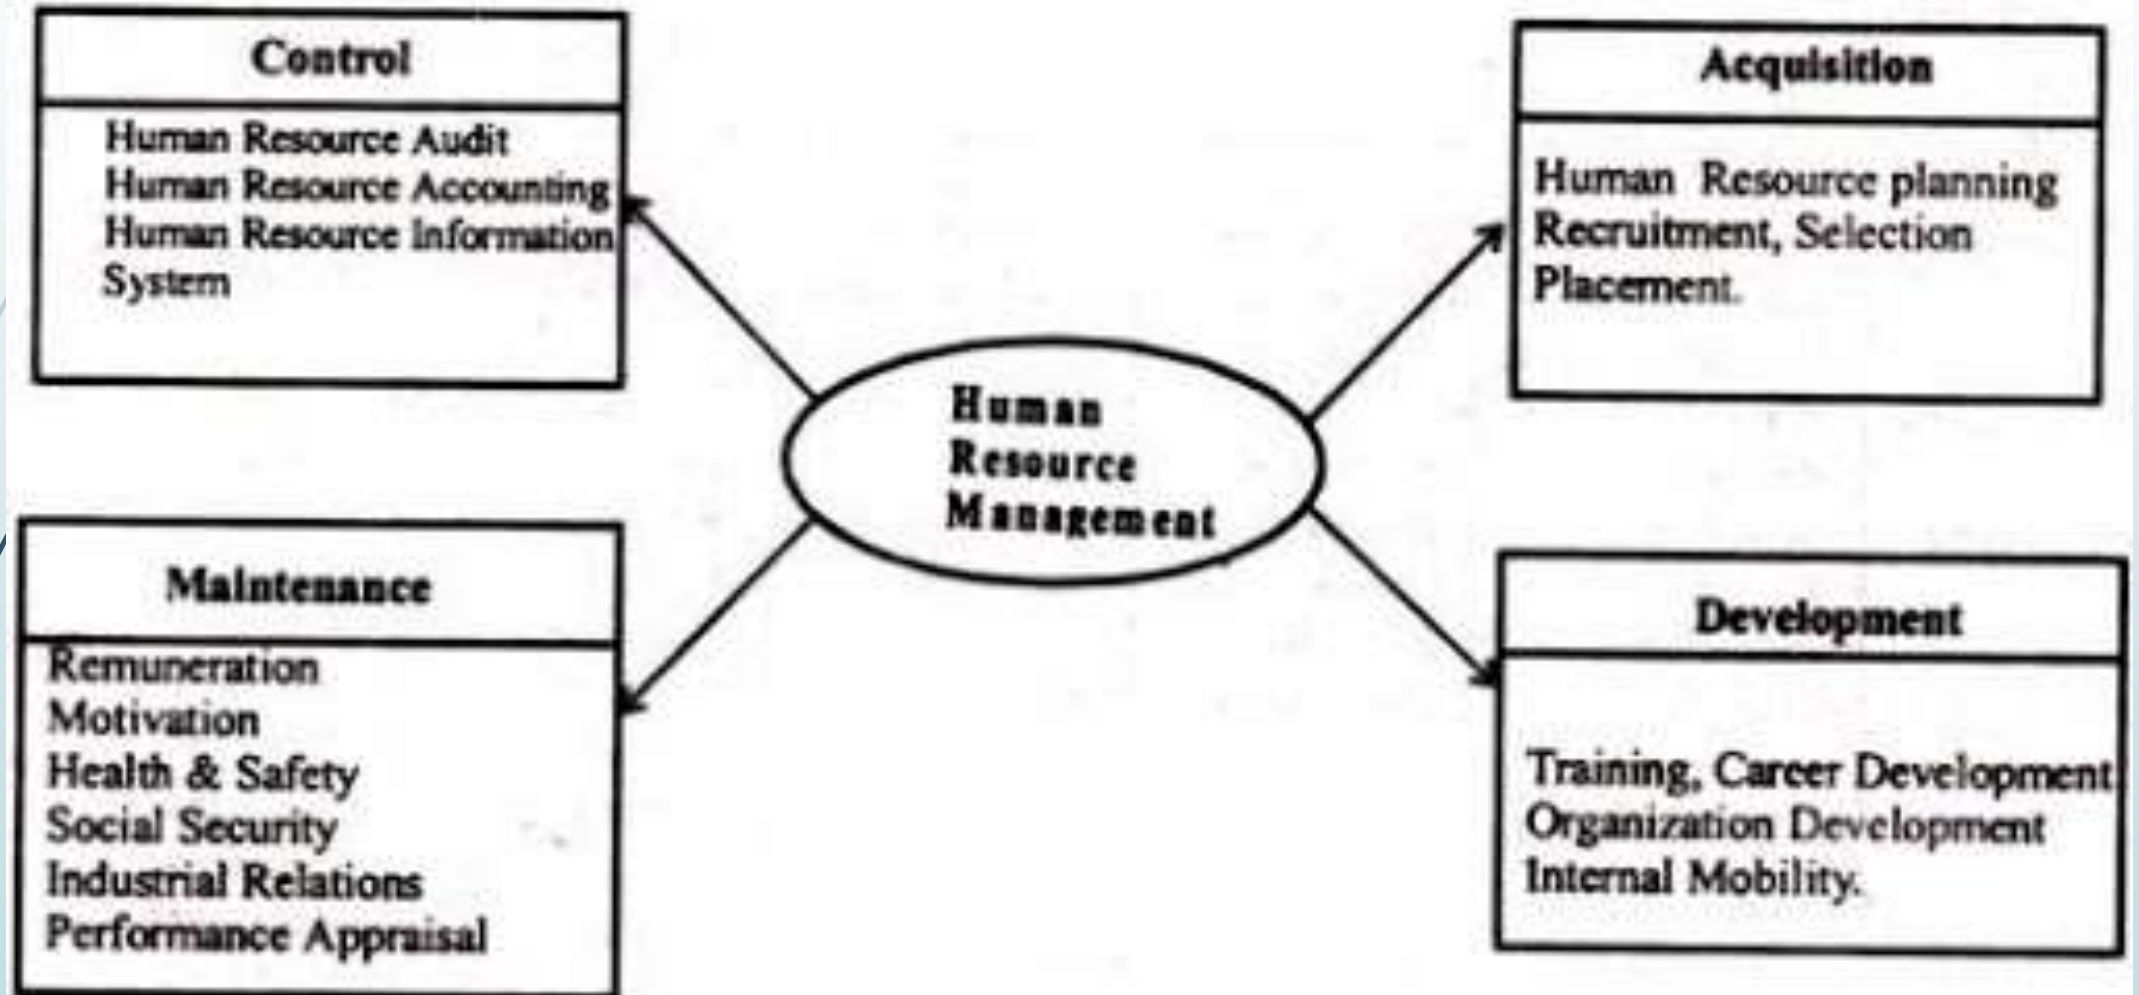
Control

Human Resource Audit
Human Resource Accounting
Human Resource Information System

Acquisition

Human Resource planning
Recruitment, Selection
Placement.

Human Resource Management

Maintenance

Remuneration
Motivation
Health & Safety
Social Security
Industrial Relations
Performance Appraisal

Development

Training, Career Development
Organization Development
Internal Mobility.